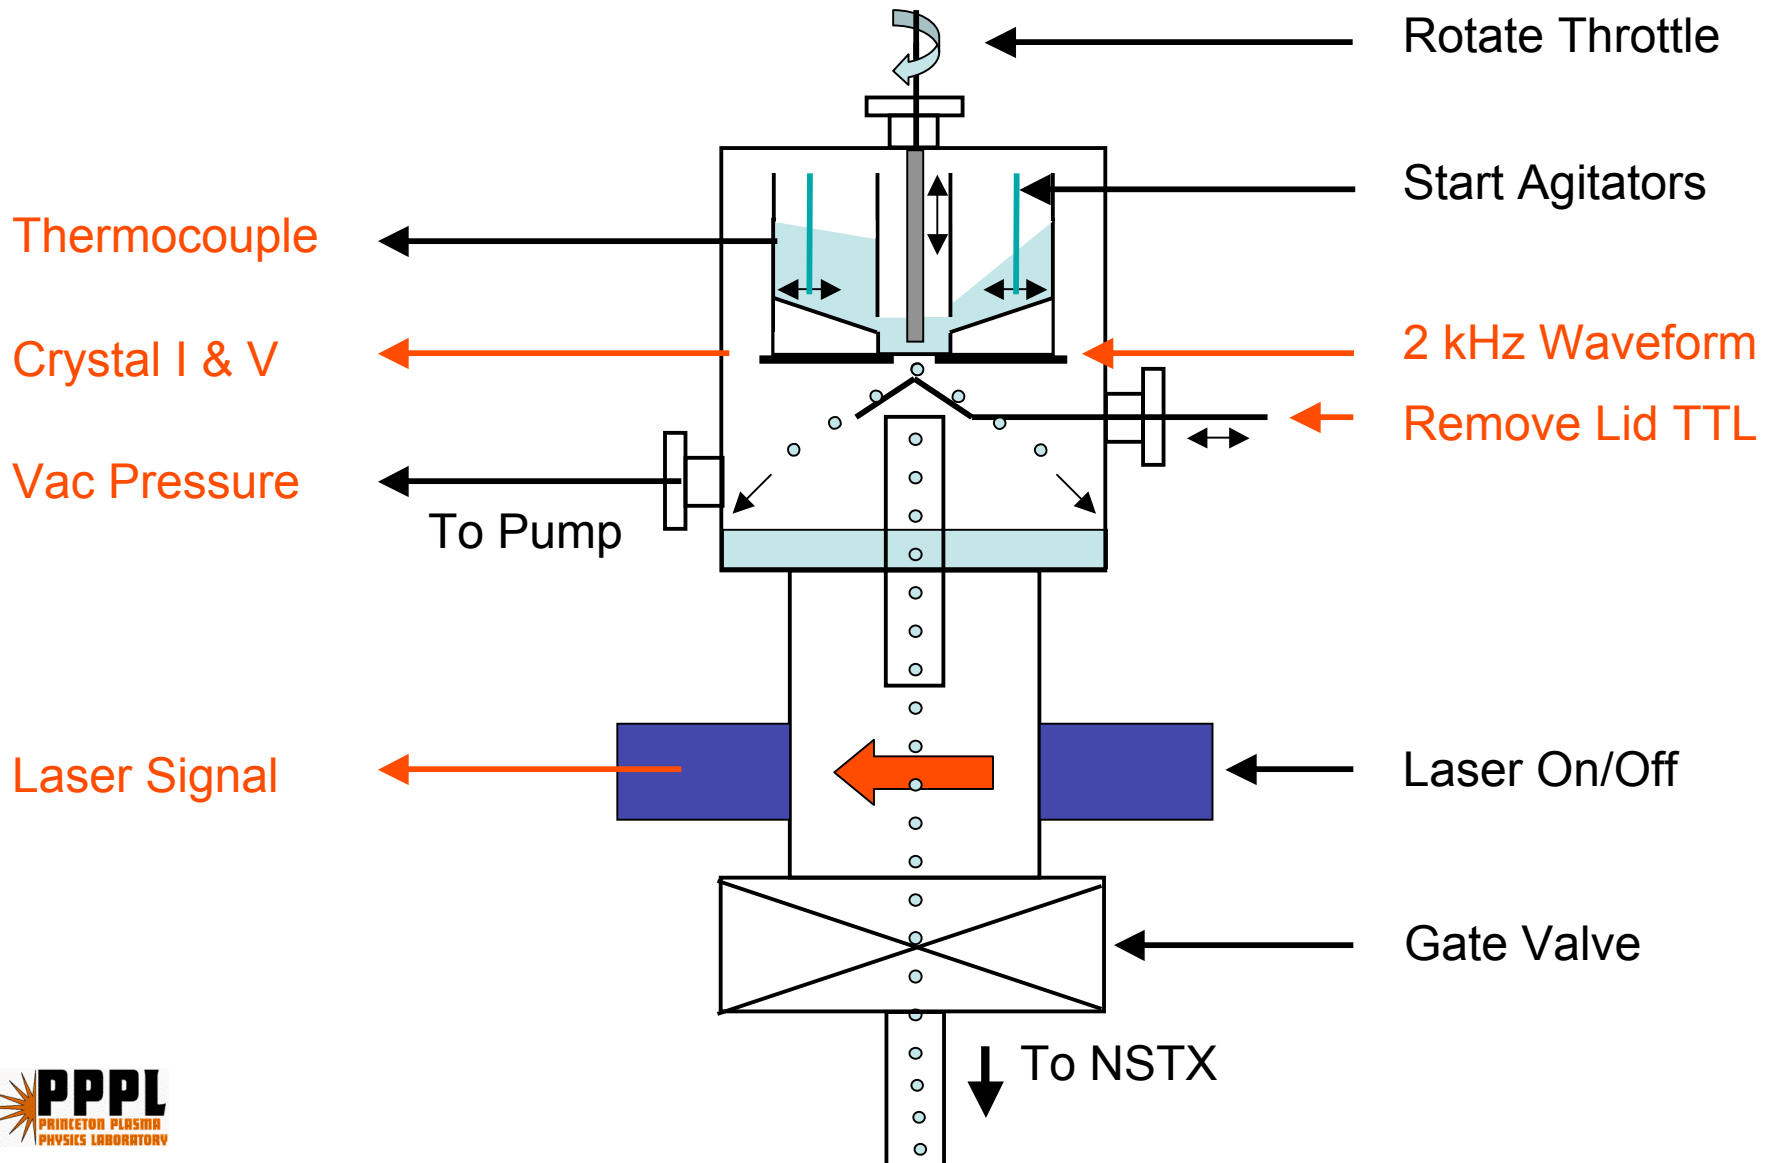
Rotate Throttle

Start Agitators

Thermocouple

Crystal I & V

2 kHz Waveform

Remove Lid TTL

Vac Pressure

To Pump

Laser Signal

Laser On/Off

Gate Valve

To NSTX

PPPL
PRINCETON PLASMA PHYSICS LABORATORY